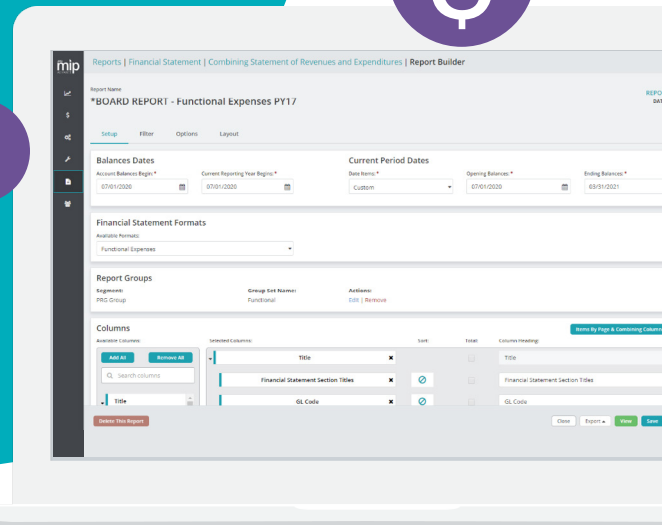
mip

Reports | Financial Statement | Combining Statement of Revenues and Expenditures | Report Builder

Report Name
*BOARD REPORT - Functional Expenses PY17

REPO
DAT

Setup Filter Options Layout

Balances Dates
Account Balances Begin: *
07/01/2020
Current Reporting Year Begins: *
07/01/2020

Current Period Dates
Date Items: *
Custom
Opening Balances: *
07/01/2020
Ending Balances: *
03/31/2021

Financial Statement Formats
Available Formats:
Functional Expenses

Report Groups
Segment:
PRG Group
Group Set Name:
Functional
Actions:
Edit | Remove

Columns
Items By Page & Combining Column
Available Columns:
Add All
Remove All
Search columns
Title
Selected Columns:
Title
Financial Statement Section Titles
GL Code
Sort:
Total:
Column Heading:
Title
Financial Statement Section Titles
GL Code

Delete This Report
Close Export View Save